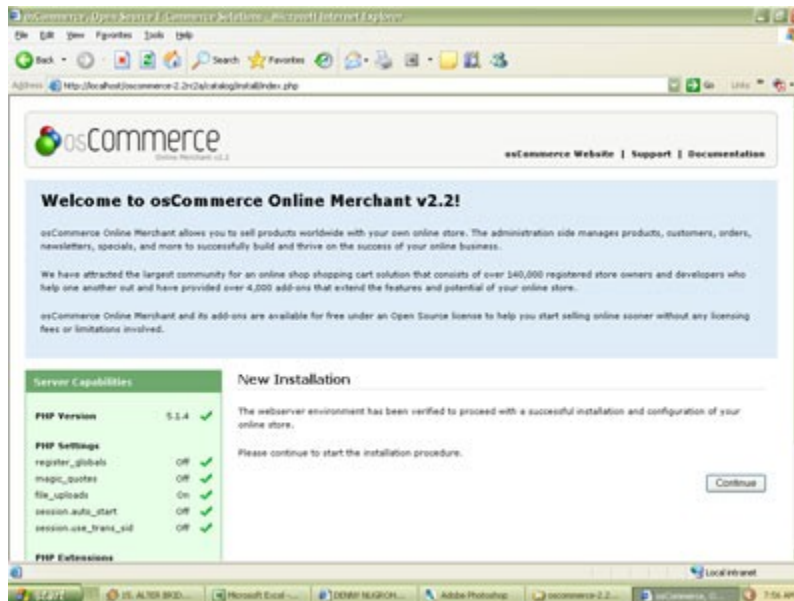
osCommerce, Open Source E-Commerce Solutions - Microsoft Internet Explorer

File Edit View Favorites Tools Help

Back Search Favorites

Address http://localhost/oscommerce-2.2rc2a/catalog/install/index.php

Go Links

osCommerce
Online Merchant v2.2

osCommerce Website | Support | Documentation

Welcome to osCommerce Online Merchant v2.2!

osCommerce Online Merchant allows you to sell products worldwide with your own online store. The administration side manages products, customers, orders, newsletters, specials, and more to successfully build and thrive on the success of your online business.

We have attracted the largest community for an online shop shopping cart solution that consists of over 140,000 registered store owners and developers who help one another out and have provided over 4,000 add-ons that extend the features and potential of your online store.

osCommerce Online Merchant and its add-ons are available for free under an Open Source license to help you start selling online sooner without any licensing fees or limitations involved.

Server Capabilities

PHP Version 5.1.4

PHP Settings
register_globals Off
magic_quotes Off
file_uploads On
session.auto_start Off
session.use_trans_sid Off

PHP Extensions

New Installation

The webserver environment has been verified to proceed with a successful installation and configuration of your online store.

Please continue to start the installation procedure.

Continue

Local intranet

start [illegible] Microsoft Excel - ... DENNY NUGROH... Adobe Photoshop oscommerce-2.2... osCommerce, O... 7:56 AM